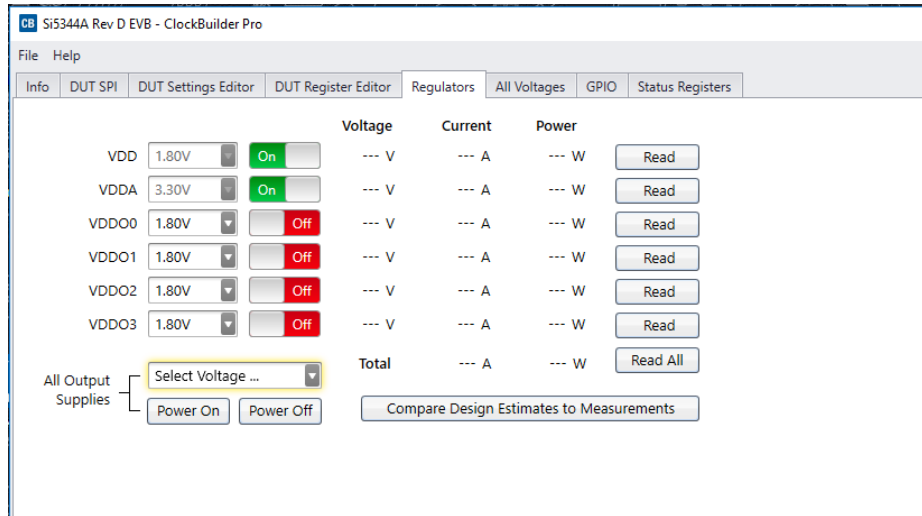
CB Si5344A Rev D EVB - ClockBuilder Pro

File Help

Info | DUT SPI | DUT Settings Editor | DUT Register Editor | Regulators | All Voltages | GPIO | Status Registers

| | | | Voltage | Current | Power | |
|---|---|---|---|---|---|---|
| VDD | 1.80V | On | --- V | --- A | --- W | Read |
| VDDA | 3.30V | On | --- V | --- A | --- W | Read |
| VDDO0 | 1.80V | Off | --- V | --- A | --- W | Read |
| VDDO1 | 1.80V | Off | --- V | --- A | --- W | Read |
| VDDO2 | 1.80V | Off | --- V | --- A | --- W | Read |
| VDDO3 | 1.80V | Off | --- V | --- A | --- W | Read |
| | | | Total | --- A | --- W | Read All |

All Output Supplies

Select Voltage ...

Power On Power Off

Compare Design Estimates to Measurements